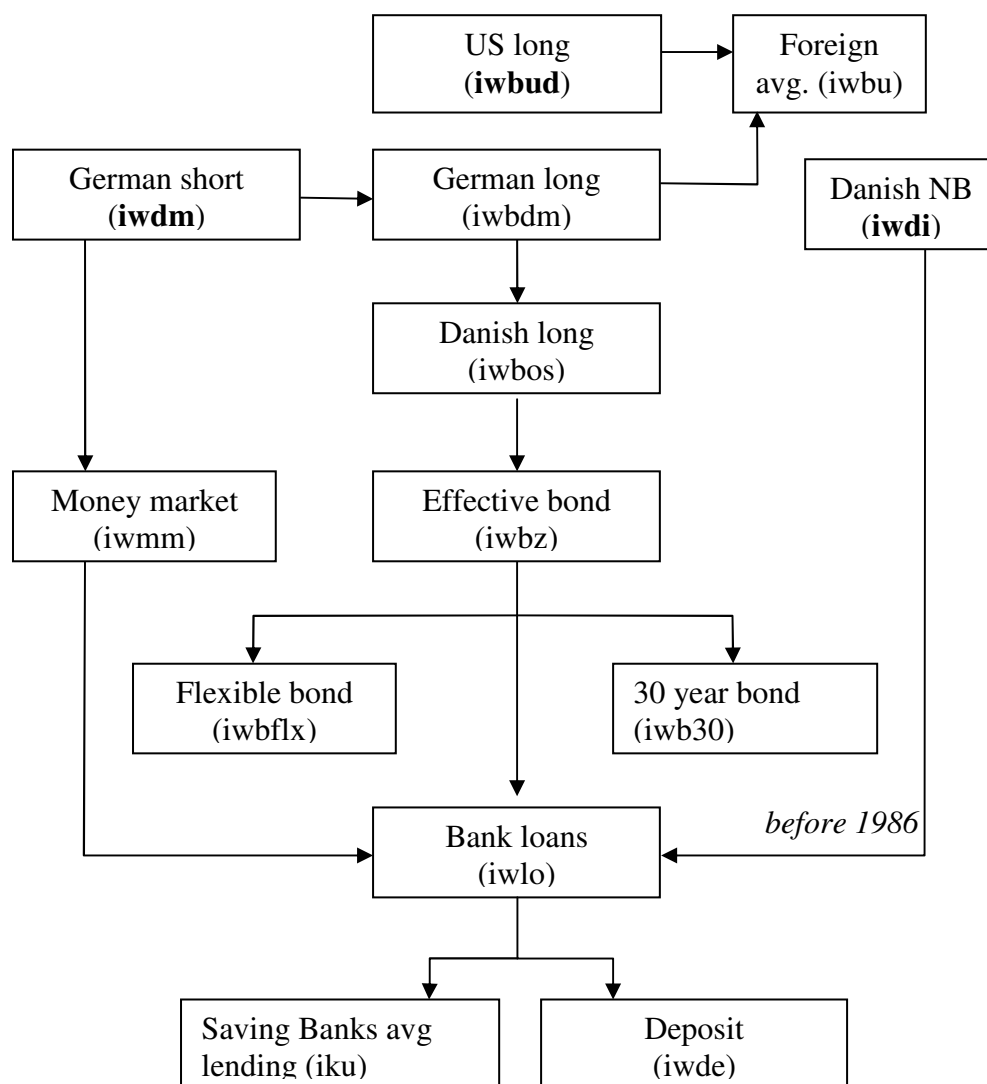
US long (iwbud)

Foreign avg. (iwbu)

German short (iwdm)

German long (iwbdm)

Danish NB (iwdi)

Danish long (iwbos)

Money market (iwmm)

Effective bond (iwbz)

Flexible bond (iwbflx)

30 year bond (iwb30)

Bank loans (iwlo)

before 1986

Saving Banks avg lending (iku)

Deposit (iwde)